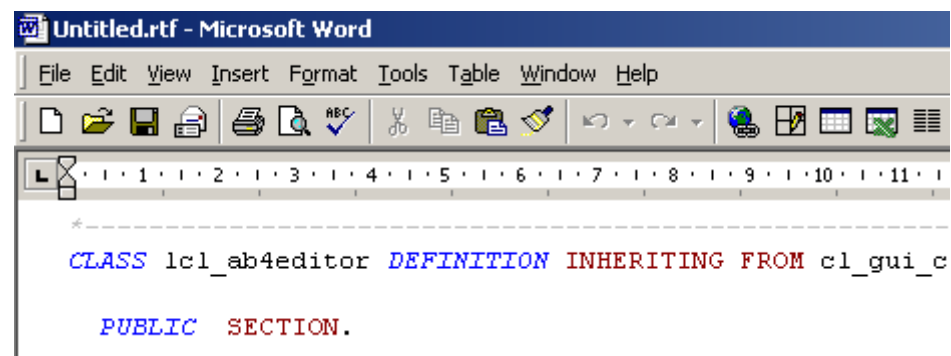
Untitled.rtf - Microsoft Word

File Edit View Insert Format Tools Table Window Help

1 · 2 · 3 · 4 · 5 · 6 · 7 · 8 · 9 · 10 · 11

*----------------------------------------------------------------

CLASS lcl_ab4editor DEFINITION INHERITING FROM cl_gui_c

PUBLIC SECTION.